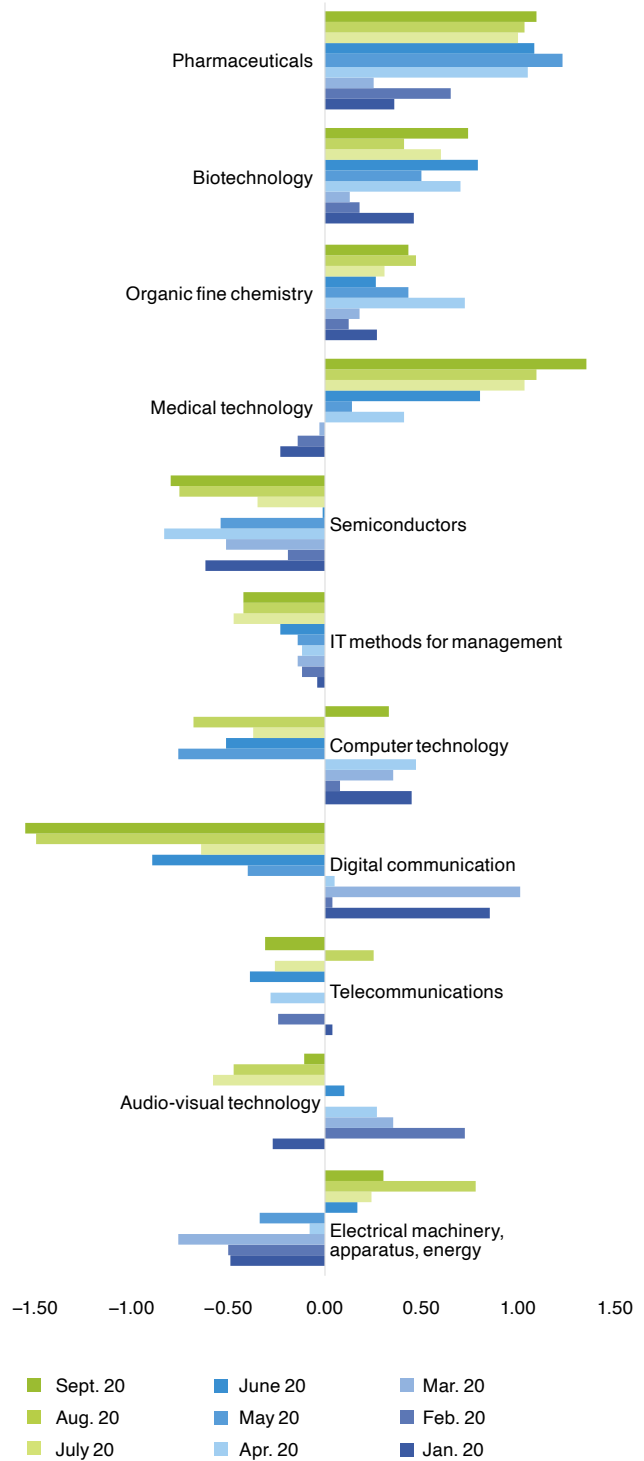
Pharmaceuticals

Biotechnology

Organic fine chemistry

Medical technology

Semiconductors

IT methods for management

Computer technology

Digital communication

Telecommunications

Audio-visual technology

Electrical machinery, apparatus, energy

–1.50 –1.00 –0.50 0.00 0.50 1.00 1.50

Sept. 20
Aug. 20
July 20
June 20
May 20
Apr. 20
Mar. 20
Feb. 20
Jan. 20